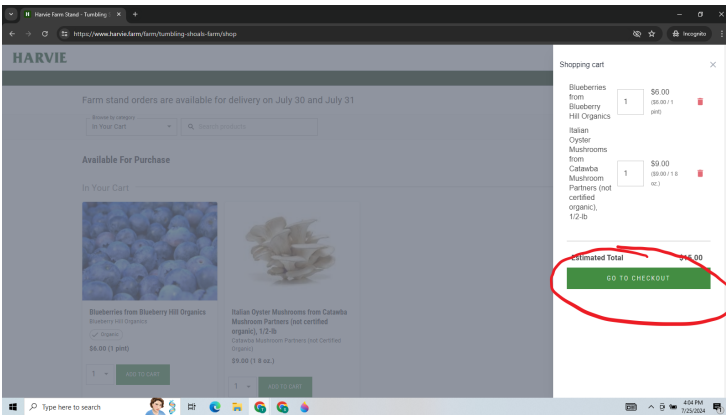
Harvie Farm Stand - Tumbling ×
https://www.harvie.farm/farm/tumbling-shoals-farm/shop
Incognito

HARVIE

Farm stand orders are available for delivery on July 30 and July 31

Browse by category
In Your Cart
Search products

Available For Purchase

In Your Cart

Blueberries from Blueberry Hill Organics
Blueberry Hill Organics
Organic
$6.00 (1 pint)
1
ADD TO CART

Italian Oyster Mushrooms from Catawba Mushroom Partners (not certified organic), 1/2-lb
Catawba Mushroom Partners (not certified organic)
$9.00 (1 8 oz.)
1
ADD TO CART

Shopping cart

Blueberries from Blueberry Hill Organics
1
$6.00
($6.00 / 1 pint)

Italian Oyster Mushrooms from Catawba Mushroom Partners (not certified organic), 1/2-lb
1
$9.00
($9.00 / 1 8 oz.)

Estimated Total $15.00

GO TO CHECKOUT

Type here to search
4:04 PM
7/25/2024